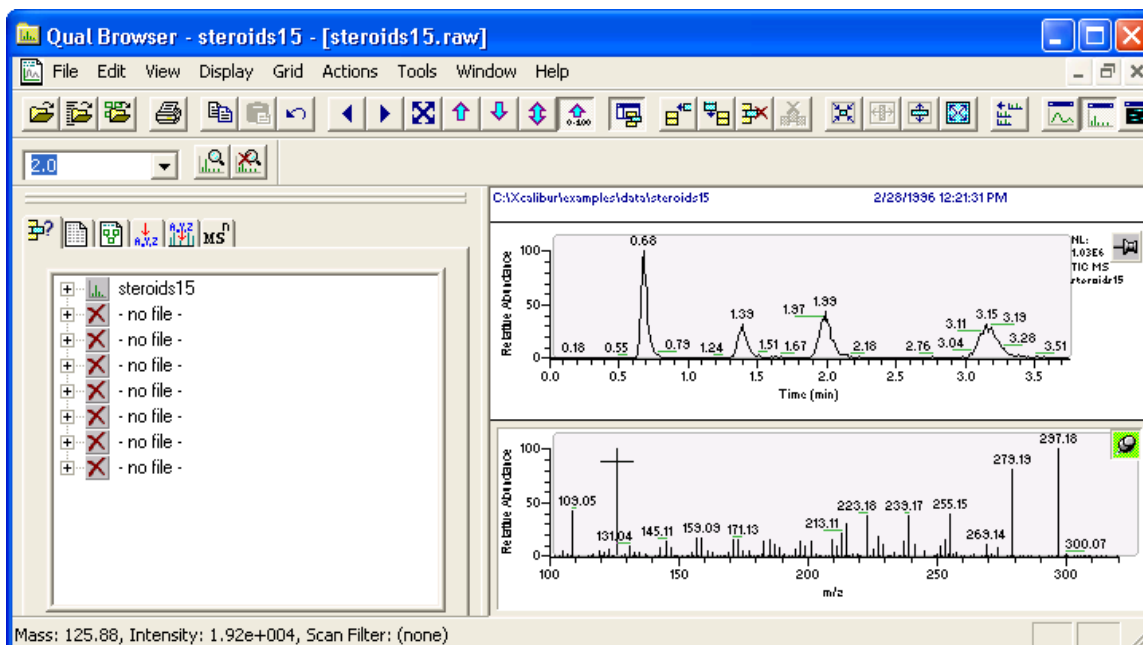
Qual Browser - steroids15 - [steroids15.raw]

File Edit View Display Grid Actions Tools Window Help

2.0

steroids15
- no file -
- no file -
- no file -
- no file -
- no file -
- no file -
- no file -

C:\Xcalibur\examples\data\steroids15 2/28/1996 12:21:31 PM

NL: 1.03E6 TIC MS steroids15

Relative Abundance

100 50 0

0.68 0.18 0.55 0.79 1.24 1.39 1.51 1.67 1.97 1.99 2.18 2.76 3.04 3.11 3.15 3.19 3.28 3.51

0.0 0.5 1.0 1.5 2.0 2.5 3.0 3.5

Time (min)

Relative Abundance

100 50 0

109.05 131.04 145.11 159.09 171.13 213.11 223.18 239.17 255.15 269.14 279.19 297.18 300.07

100 150 200 250 300

m/z

Mass: 125.88, Intensity: 1.92e+004, Scan Filter: (none)